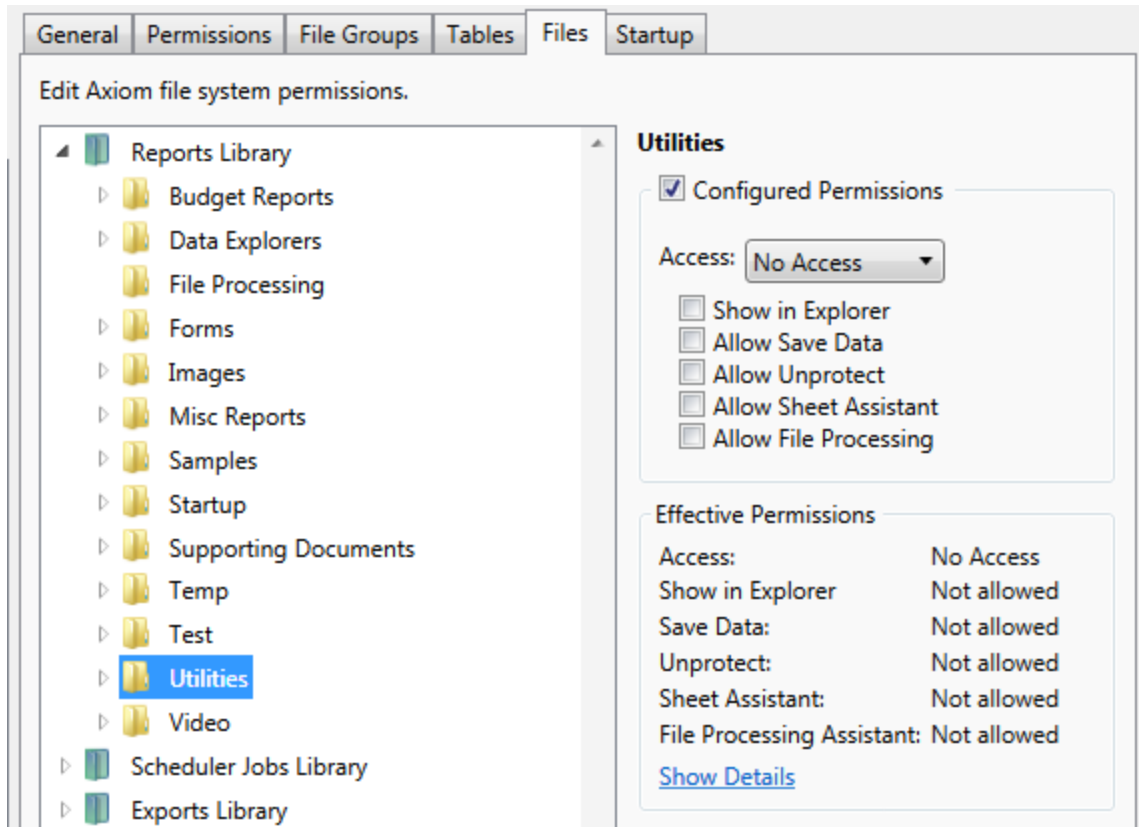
General | Permissions | File Groups | Tables | Files | Startup

Edit Axiom file system permissions.

Reports Library
Budget Reports
Data Explorers
File Processing
Forms
Images
Misc Reports
Samples
Startup
Supporting Documents
Temp
Test
Utilities
Video
Scheduler Jobs Library
Exports Library

Utilities

Configured Permissions

Access: No Access

Show in Explorer
Allow Save Data
Allow Unprotect
Allow Sheet Assistant
Allow File Processing

Effective Permissions

| Access: | No Access |
|---|---|
| Show in Explorer | Not allowed |
| Save Data: | Not allowed |
| Unprotect: | Not allowed |
| Sheet Assistant: | Not allowed |
| File Processing Assistant: | Not allowed |

Show Details